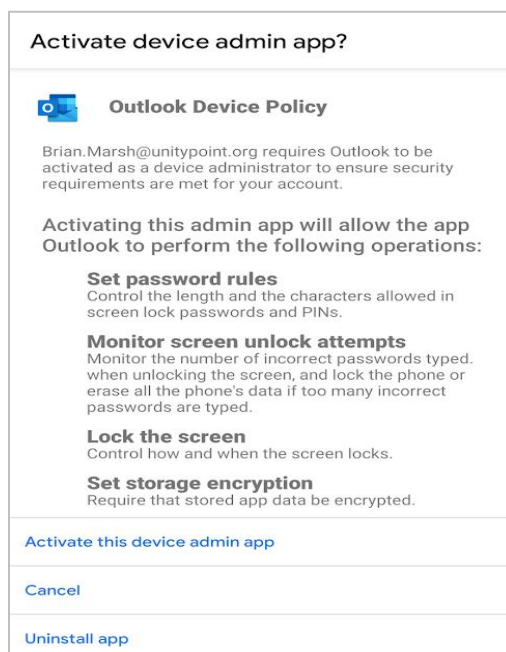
Activate device admin app?

Outlook Device Policy

Brian.Marsh@unitypoint.org requires Outlook to be activated as a device administrator to ensure security requirements are met for your account.

Activating this admin app will allow the app Outlook to perform the following operations:

Set password rules
Control the length and the characters allowed in screen lock passwords and PINs.

Monitor screen unlock attempts
Monitor the number of incorrect passwords typed. when unlocking the screen, and lock the phone or erase all the phone's data if too many incorrect passwords are typed.

Lock the screen
Control how and when the screen locks.

Set storage encryption
Require that stored app data be encrypted.

Activate this device admin app

Cancel

Uninstall app